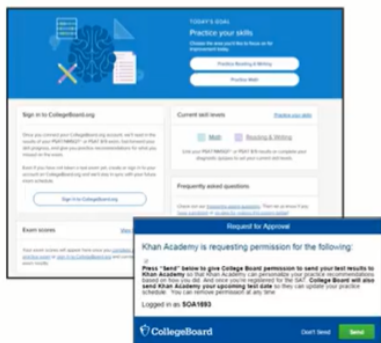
TODAY'S GOAL

Practice your skills

Choose the area you'd like to focus on for improvement today.

Practice Reading & Writing

Practice Math

Sign in to CollegeBoard.org

Once you connect your CollegeBoard.org account, we'll send the results of your PSAT/NMSQT® or PSAT 8/9 score, SAT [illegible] skill progress, and give you practice recommendations for what you missed on the exam.

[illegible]

Sign in to CollegeBoard.org

Current skill levels

Practice your skills

Math

Reading & Writing

Link your PSAT/NMSQT® or PSAT 8/9 results or complete your diagnostic quizzes to set your current skill levels.

Frequently asked questions

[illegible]

Exam scores

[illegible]

Request for Approval

Khan Academy is requesting permission for the following:

Press "Send" below to give College Board permission to send your test results to Khan Academy so that Khan Academy can personalize your practice recommendations based on how you did. And once you've registered for the SAT, College Board will also send Khan Academy your upcoming test date so they can update your practice schedule. You can remove permission at any time.

Logged in as: SOA1693

CollegeBoard

Don't Send

Send